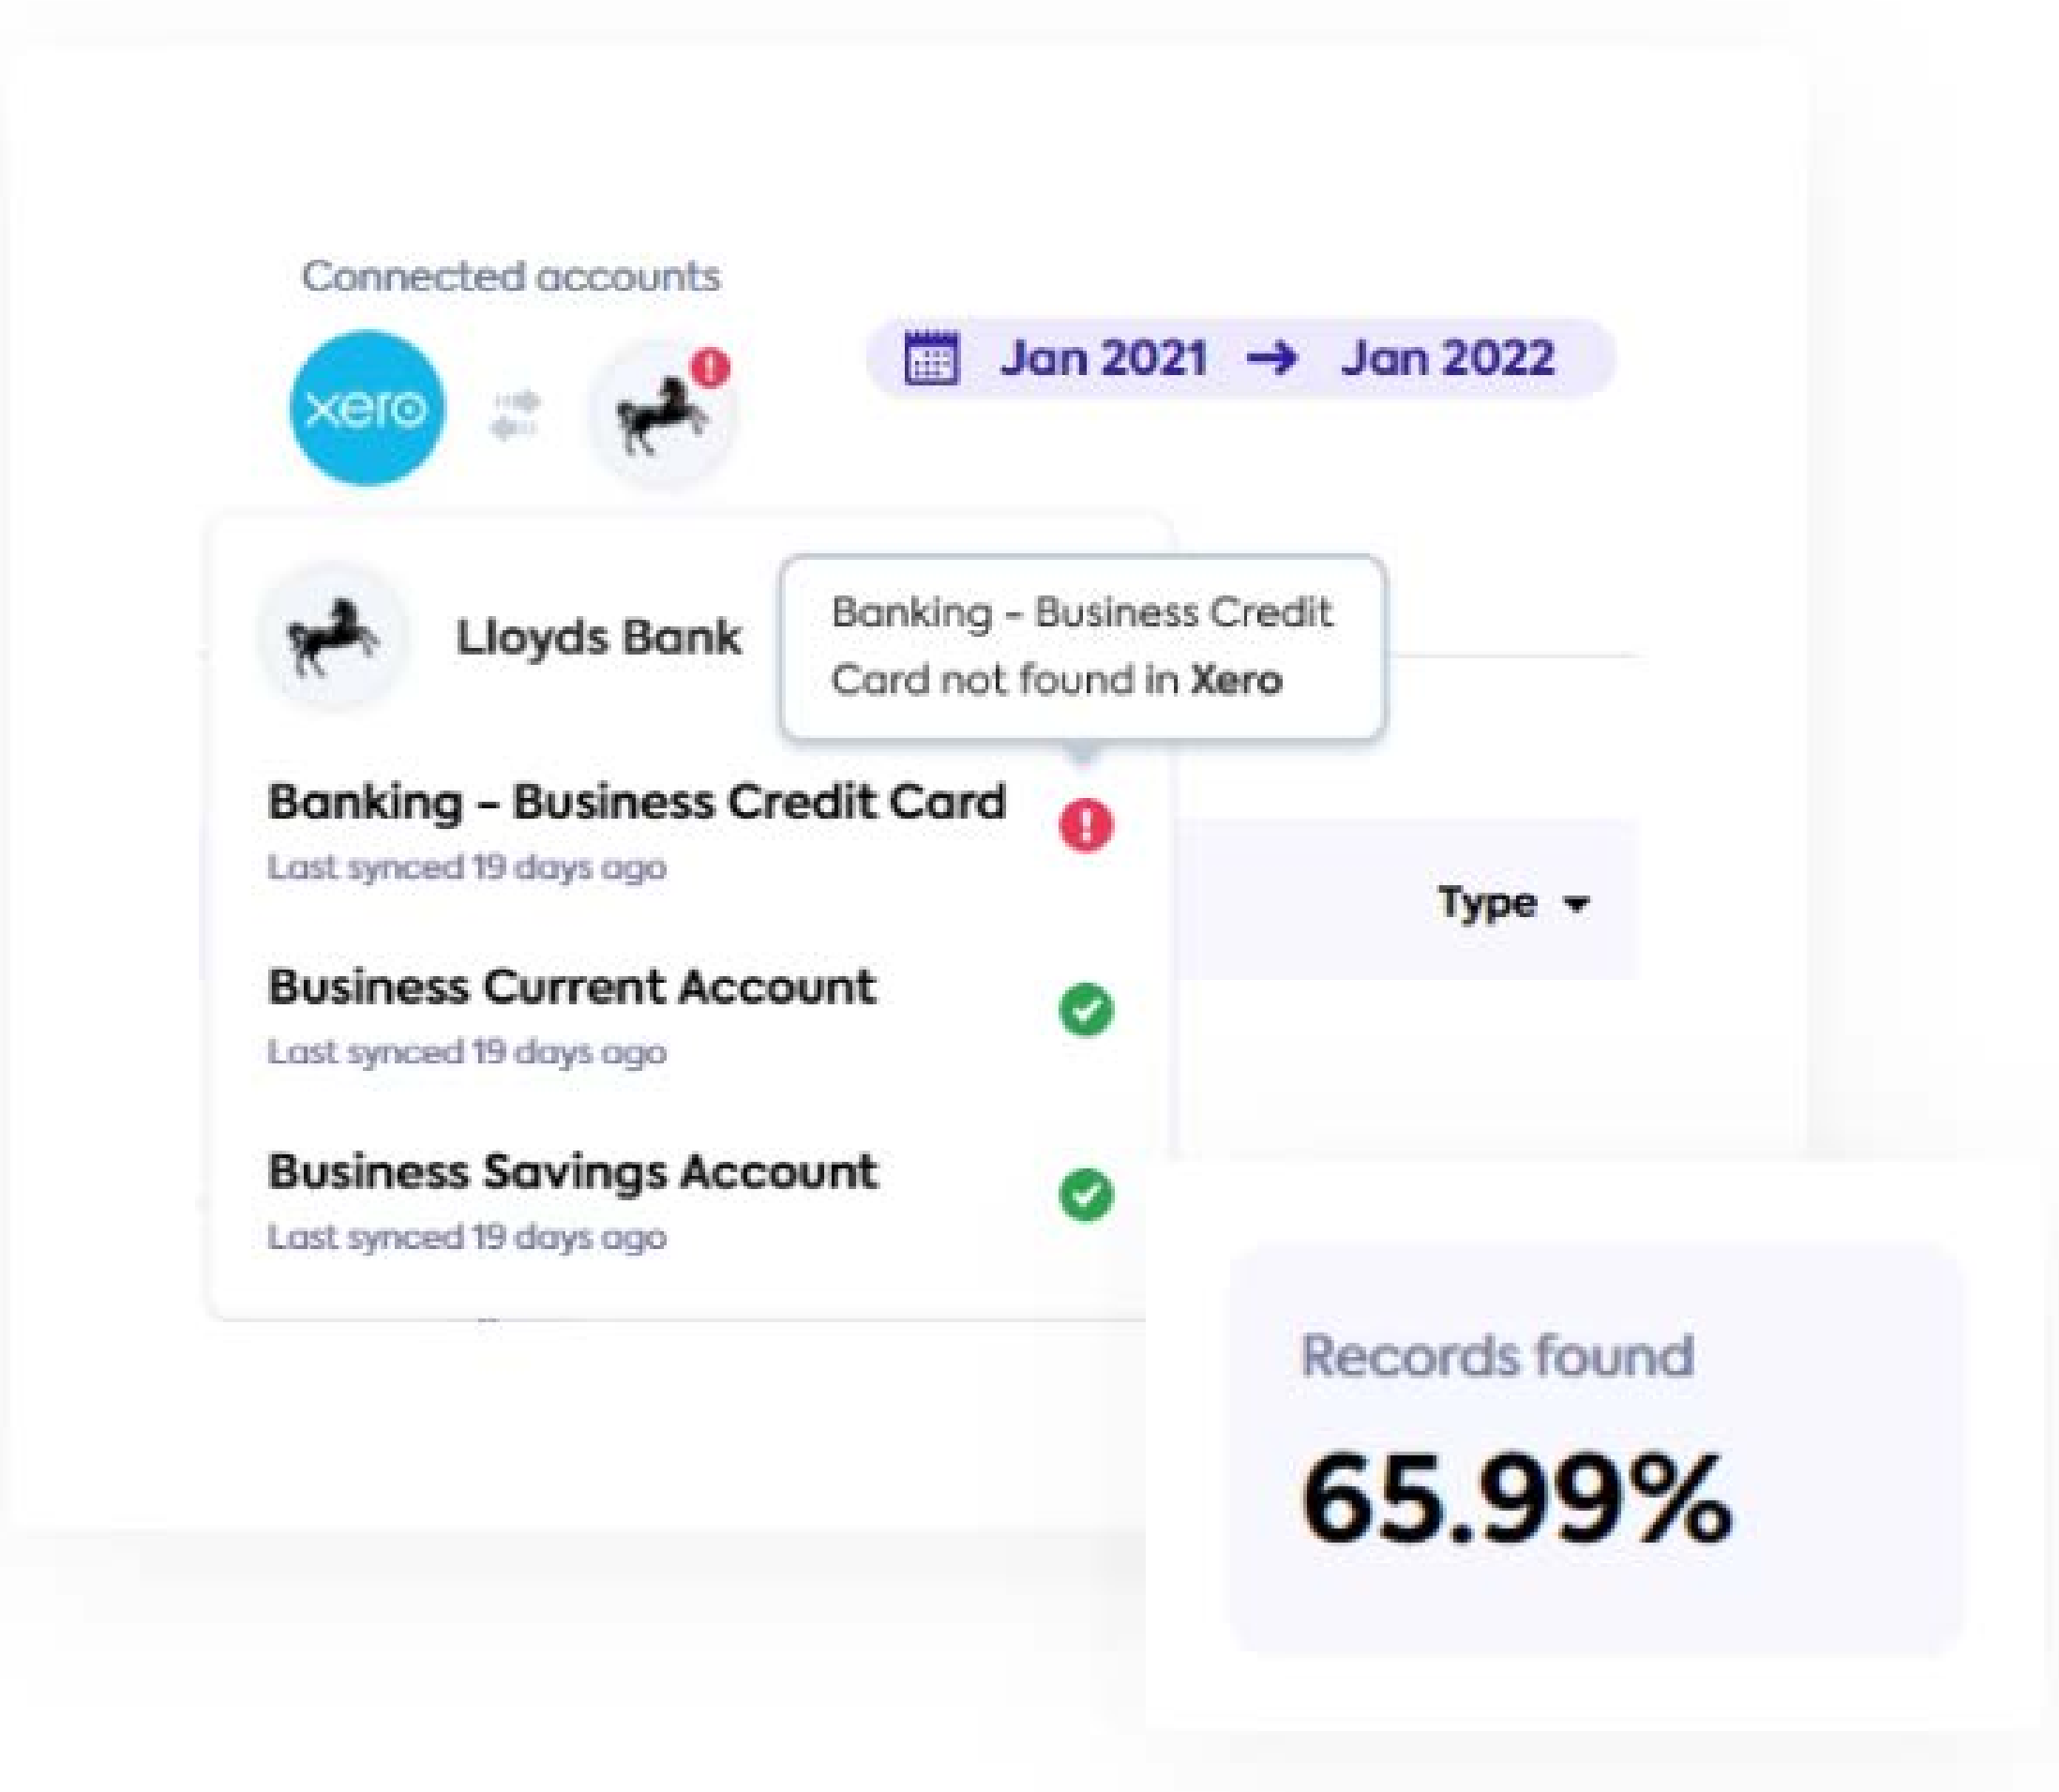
Connected accounts

xero

Jan 2021 → Jan 2022

Lloyds Bank

Banking - Business Credit Card not found in **Xero**

Banking - Business Credit Card
Last synced 19 days ago

Business Current Account
Last synced 19 days ago

Business Savings Account
Last synced 19 days ago

Type

Records found

65.99%